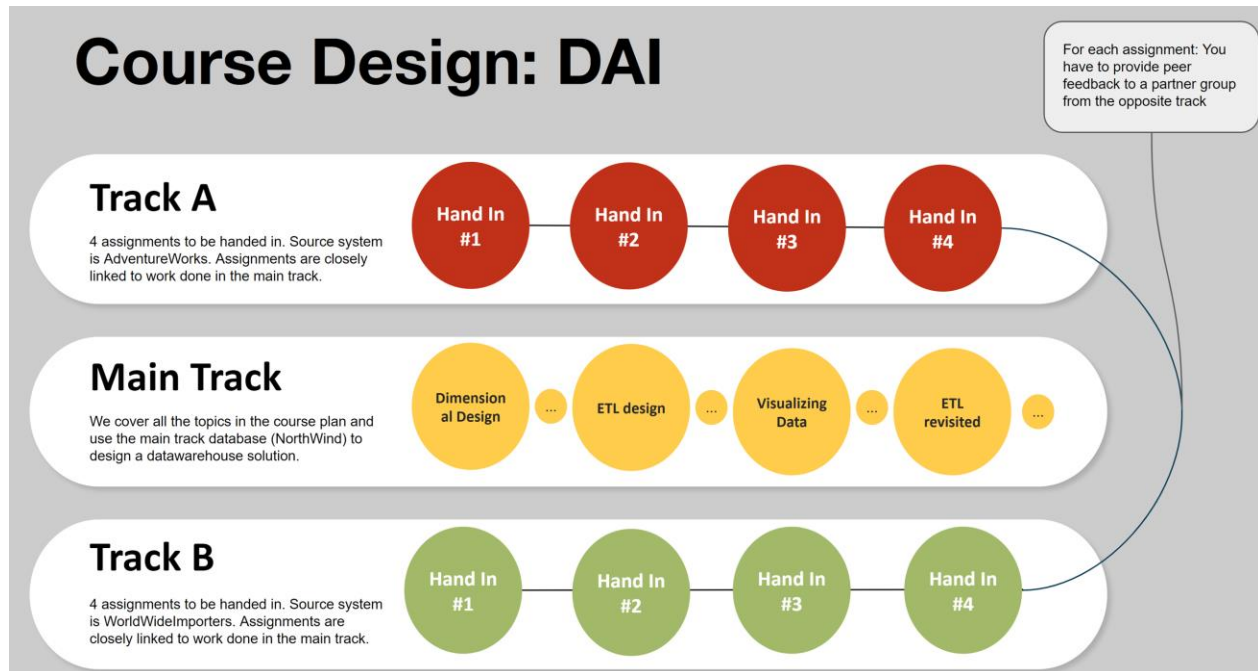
Course Design: DAI

For each assignment: You have to provide peer feedback to a partner group from the opposite track

Track A

4 assignments to be handed in. Source system is AdventureWorks. Assignments are closely linked to work done in the main track.

Hand In #1

Hand In #2

Hand In #3

Hand In #4

Main Track

We cover all the topics in the course plan and use the main track database (NorthWind) to design a datawarehouse solution.

Dimensional Design

...

ETL design

...

Visualizing Data

...

ETL revisited

...

Track B

4 assignments to be handed in. Source system is WorldWideImporters. Assignments are closely linked to work done in the main track.

Hand In #1

Hand In #2

Hand In #3

Hand In #4